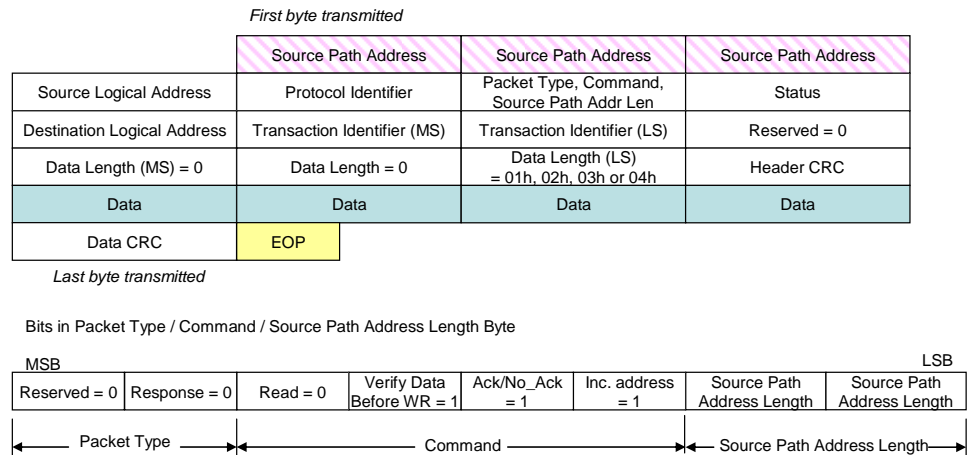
First byte transmitted

| | Source Path Address | Source Path Address | Source Path Address |
|---|---|---|---|
| Source Logical Address | Protocol Identifier | Packet Type, Command, Source Path Addr Len | Status |
| Destination Logical Address | Transaction Identifier (MS) | Transaction Identifier (LS) | Reserved = 0 |
| Data Length (MS) = 0 | Data Length = 0 | Data Length (LS) = 01h, 02h, 03h or 04h | Header CRC |
| Data | Data | Data | Data |
| Data CRC | EOP | | |

Last byte transmitted

Bits in Packet Type / Command / Source Path Address Length Byte

MSB

LSB

| Reserved = 0 | Response = 0 | Read = 0 | Verify Data Before WR = 1 | Ack/No_Ack = 1 | Inc. address = 1 | Source Path Address Length | Source Path Address Length |
|---|---|---|---|---|---|---|---|

Packet Type

Command

Source Path Address Length